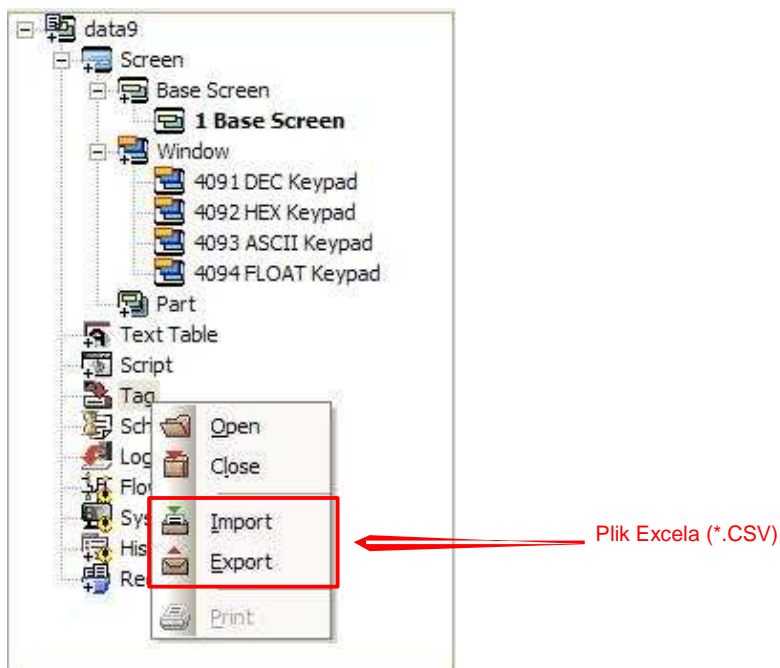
data9
Screen
Base Screen
1 Base Screen
Window
4091 DEC Keypad
4092 HEX Keypad
4093 ASCII Keypad
4094 FLOAT Keypad
Part
Text Table
Script
Tag
Sch
Log
Flo
Sys
His
Re

Open
Close
Import
Export
Print

Plik Excela (*.CSV)